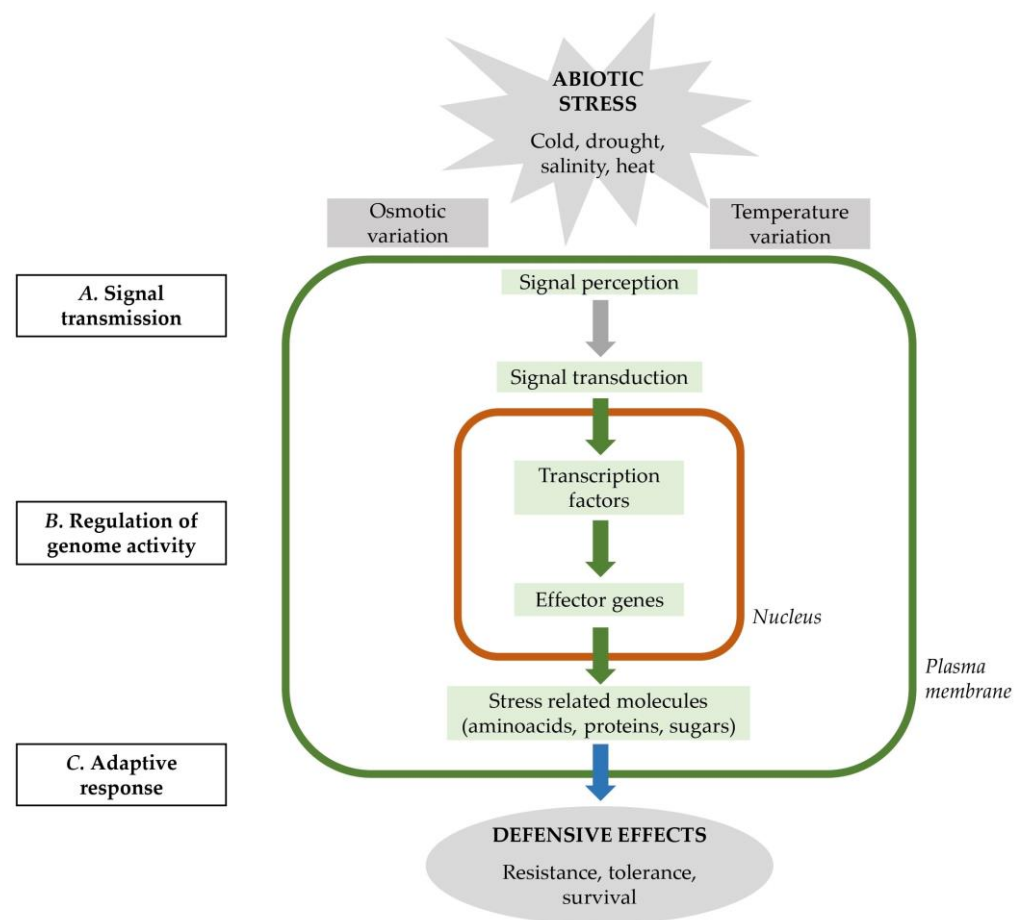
ABIOTIC STRESS
Cold, drought, salinity, heat

Osmotic variation

Temperature variation

A. Signal transmission

Signal perception

Signal transduction

B. Regulation of genome activity

Transcription factors

Effector genes

Nucleus

Plasma membrane

Stress related molecules (aminoacids, proteins, sugars)

C. Adaptive response

DEFENSIVE EFFECTS
Resistance, tolerance, survival